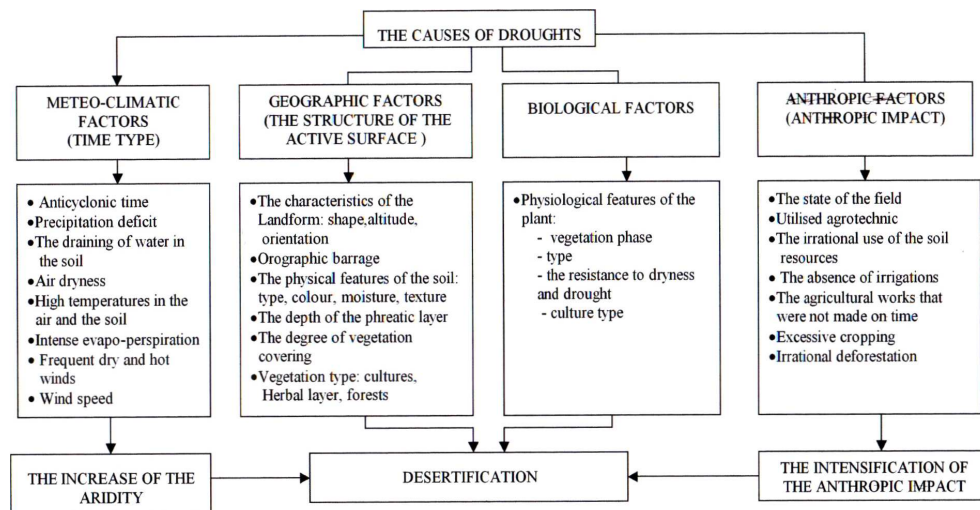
THE CAUSES OF DROUGHTS

METEO-CLIMATIC FACTORS (TIME TYPE)

• Anticyclonic time
• Precipitation deficit
• The draining of water in the soil
• Air dryness
• High temperatures in the air and the soil
• Intense evapo-perspiration
• Frequent dry and hot winds
• Wind speed

THE INCREASE OF THE ARIDITY

GEOGRAPHIC FACTORS (THE STRUCTURE OF THE ACTIVE SURFACE )

• The characteristics of the Landform: shape,altitude, orientation
• Orographic barrage
• The physical features of the soil: type, colour, moisture, texture
• The depth of the phreatic layer
• The degree of vegetation covering
• Vegetation type: cultures, Herbal layer, forests

BIOLOGICAL FACTORS

• Physiological features of the plant:
- vegetation phase
- type
- the resistance to dryness and drought
- culture type

ANTHROPIC FACTORS (ANTHROPIC IMPACT)

• The state of the field
• Utilised agrotechnic
• The irrational use of the soil resources
• The absence of irrigations
• The agricultural works that were not made on time
• Excessive cropping
• Irrational deforestation

THE INTENSIFICATION OF THE ANTHROPIC IMPACT

DESERTIFICATION